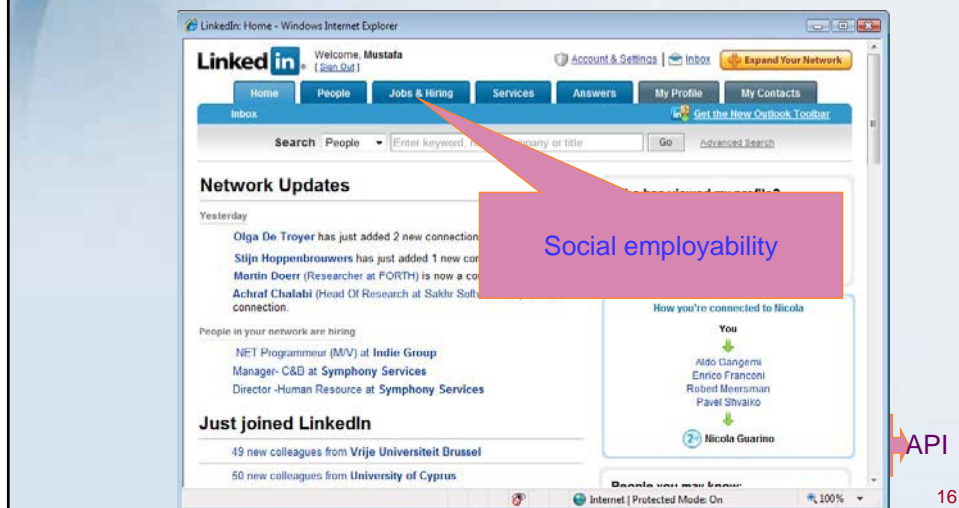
LinkedIn: Home - Windows Internet Explorer

Linked in. Welcome, Mustafa [ Sign Out ]

Account & Settings | Inbox | Expand Your Network

Home | People | Jobs & Hiring | Services | Answers | My Profile | My Contacts

Inbox

Get the New Outlook Toolbar

Search People Enter keyword, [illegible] company or title Go Advanced Search

Network Updates

Yesterday

Olga De Troyer has just added 2 new connection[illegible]

Stijn Hoppenbrouwers has just added 1 new con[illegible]

Martin Doerr (Researcher at FORTH) is now a co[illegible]

Achraf Chalabi (Head Of Research at Sakhr Soft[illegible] connection.

People in your network are hiring

.NET Programmeur (M/V) at Indie Group

Manager- C&B at Symphony Services

Director -Human Resource at Symphony Services

Just joined LinkedIn

49 new colleagues from Vrije Universiteit Brussel

60 new colleagues from University of Cyprus

Social employability

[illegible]o has viewed my profile?

How you're connected to Nicola

You

Aldo Gangemi

Enrico Franconi

Robert Meersman

Pavel Shvaiko

2nd Nicola Guarino

People you may know:

Internet | Protected Mode: On

100%

API

16